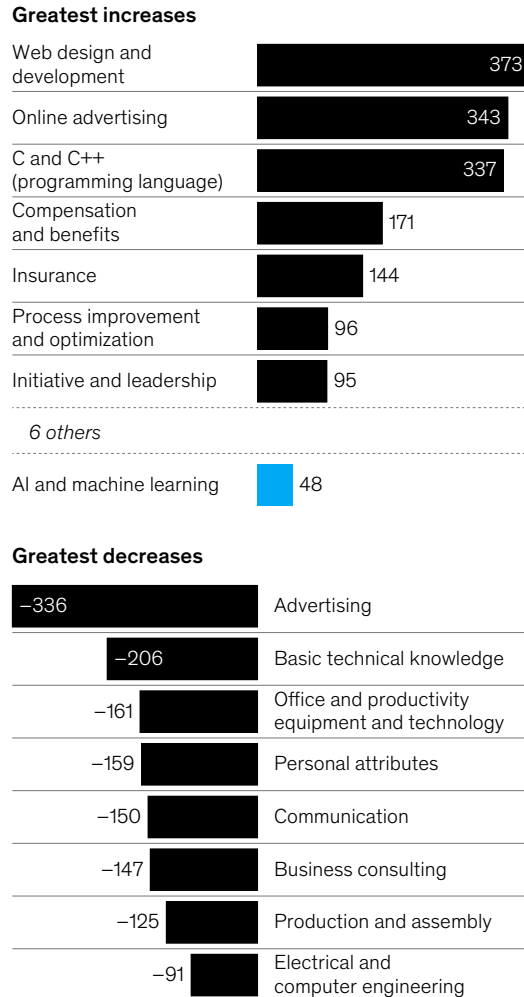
**Greatest increases**

Web design and development 373

Online advertising 343

C and C++ (programming language) 337

Compensation and benefits 171

Insurance 144

Process improvement and optimization 96

Initiative and leadership 95

*6 others*

AI and machine learning 48

**Greatest decreases**

–336 Advertising

–206 Basic technical knowledge

–161 Office and productivity equipment and technology

–159 Personal attributes

–150 Communication

–147 Business consulting

–125 Production and assembly

–91 Electrical and computer engineering